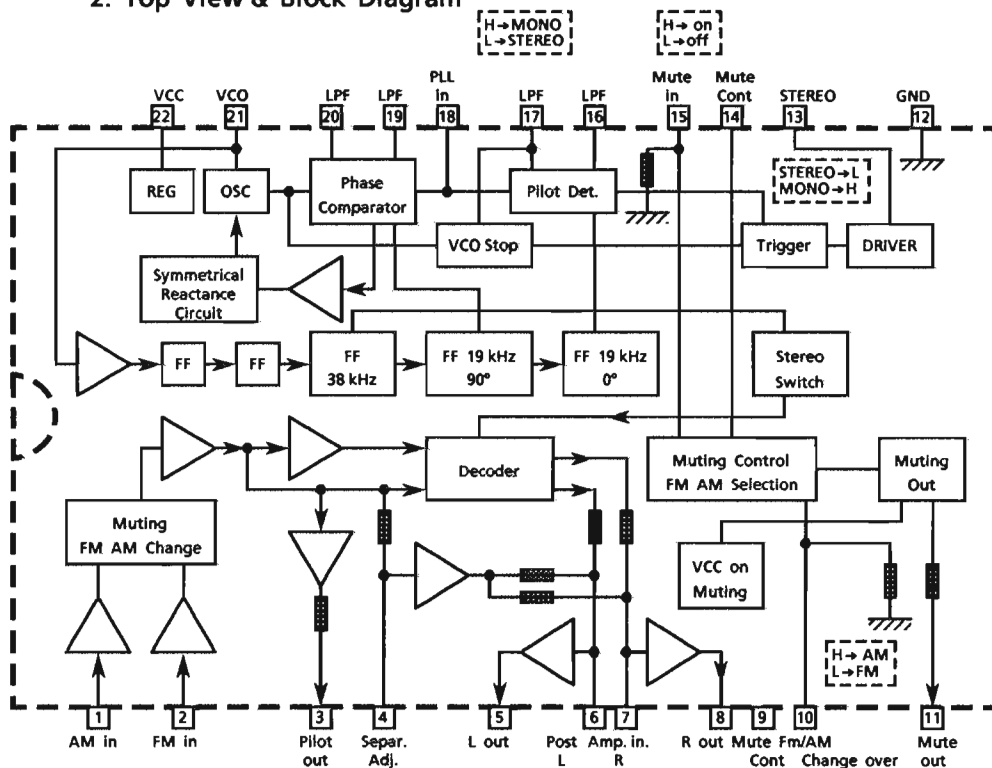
2. Top View & Block Diagram

H→MONO
L→STEREO

H→on
L→off

VCC 22
VCO 21
LPF 20
LPF 19
PLL in 18
LPF 17
LPF 16
Mute in 15
Mute Cont 14
STEREO 13
GND 12

STEREO→L
MONO→H

REG
OSC
Phase Comparator
Pilot Det.
VCO Stop
Trigger
DRIVER
Symmetrical Reactance Circuit
FF
FF
FF 38 kHz
FF 19 kHz 90°
FF 19 kHz 0°
Stereo Switch
Decoder
Muting Control FM AM Selection
Muting Out
Muting FM AM Change
VCC on Muting

H→AM
L→FM

1 AM in
2 FM in
3 Pilot out
4 Separ. Adj.
5 L out
6 Post L
7 Amp. in. R
8 R out
9 Mute Cont
10 Fm/AM Change over
11 Mute out